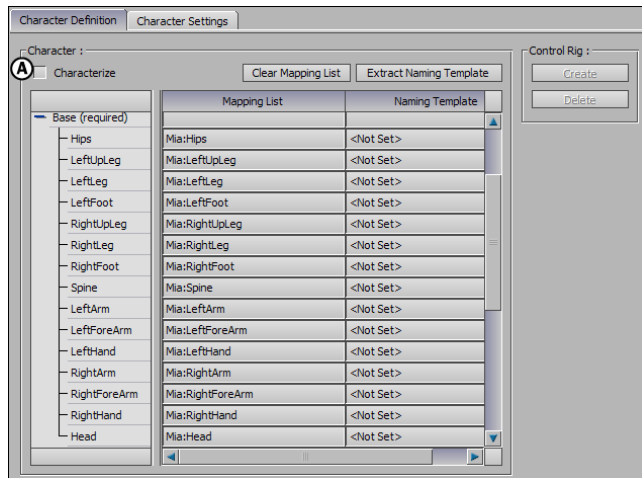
Character Definition | Character Settings

Character :

A

Characterize

Clear Mapping List

Extract Naming Template

Control Rig :

Create

Delete

| | Mapping List | Naming Template |
|---|---|---|
| Base (required) | | |
| Hips | Mia:Hips | <Not Set> |
| LeftUpLeg | Mia:LeftUpLeg | <Not Set> |
| LeftLeg | Mia:LeftLeg | <Not Set> |
| LeftFoot | Mia:LeftFoot | <Not Set> |
| RightUpLeg | Mia:RightUpLeg | <Not Set> |
| RightLeg | Mia:RightLeg | <Not Set> |
| RightFoot | Mia:RightFoot | <Not Set> |
| Spine | Mia:Spine | <Not Set> |
| LeftArm | Mia:LeftArm | <Not Set> |
| LeftForeArm | Mia:LeftForeArm | <Not Set> |
| LeftHand | Mia:LeftHand | <Not Set> |
| RightArm | Mia:RightArm | <Not Set> |
| RightForeArm | Mia:RightForeArm | <Not Set> |
| RightHand | Mia:RightHand | <Not Set> |
| Head | Mia:Head | <Not Set> |